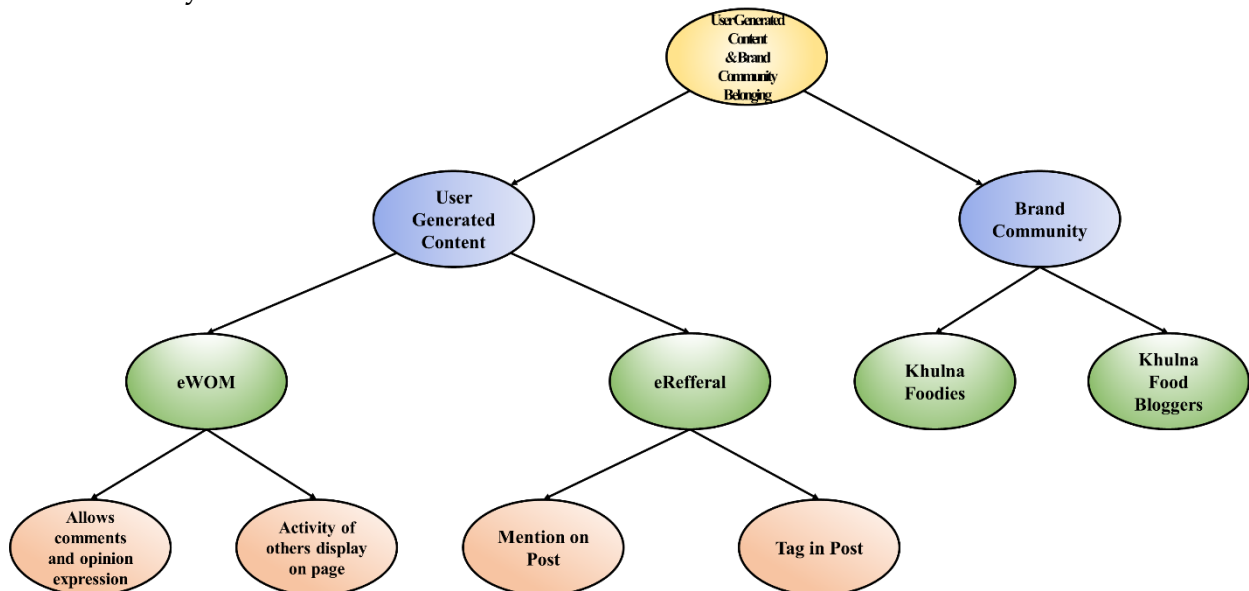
User Generated Content & Brand Community Belonging

User Generated Content

Brand Community

eWOM

eRefferal

Khulna Foodies

Khulna Food Bloggers

Allows comments and opinion expression

Activity of others display on page

Mention on Post

Tag in Post